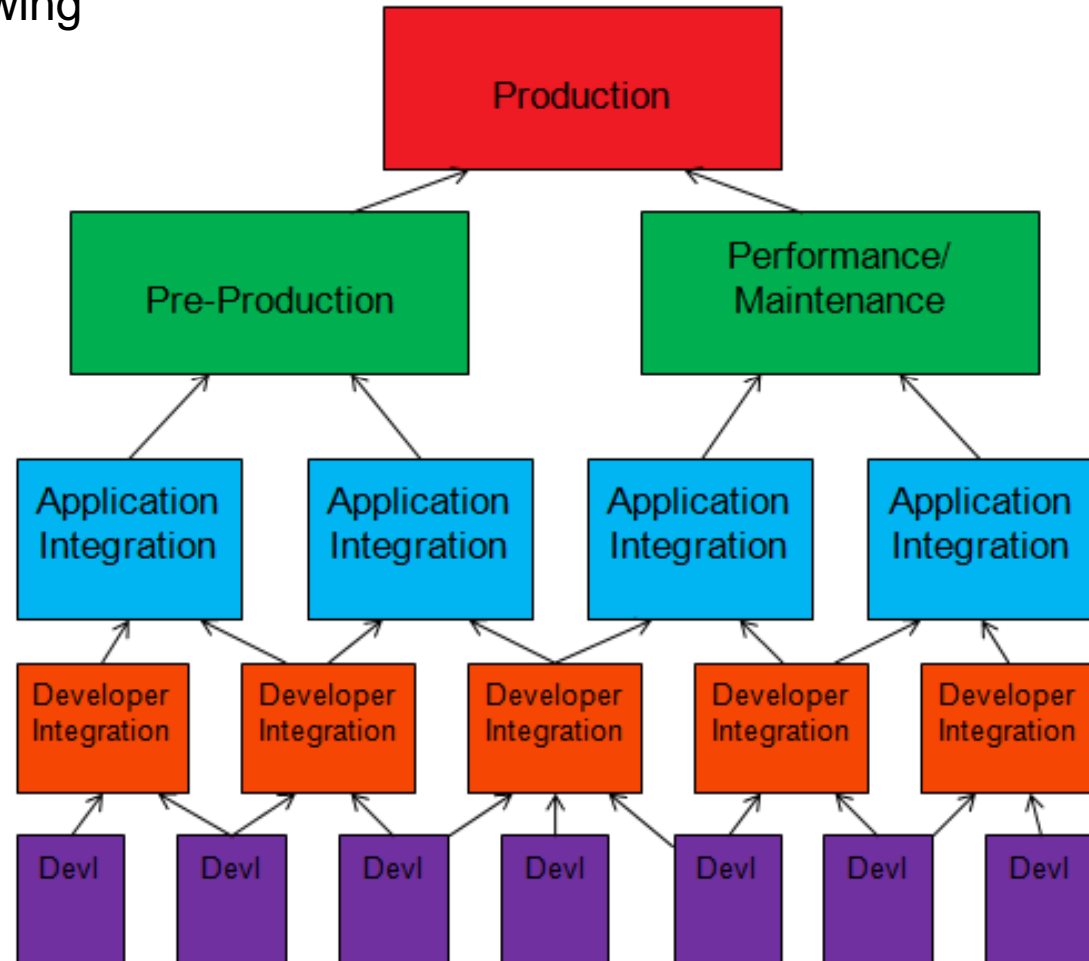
wing

Production

Pre-Production

Performance/ Maintenance

Application Integration

Application Integration

Application Integration

Application Integration

Developer Integration

Developer Integration

Developer Integration

Developer Integration

Developer Integration

Devl

Devl

Devl

Devl

Devl

Devl

Devl